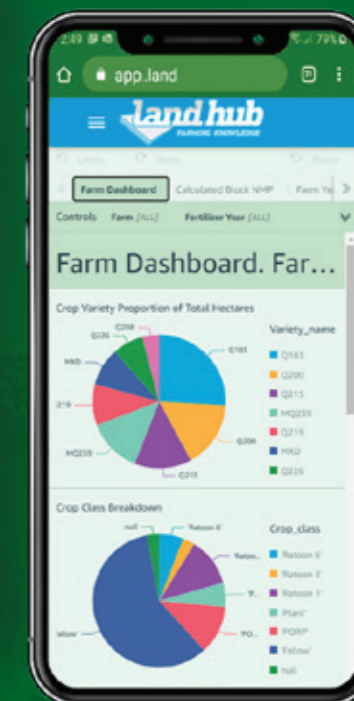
2:49 79%

app.land

land hub
FARMING KNOWLEDGE

Undo Redo Reset

Farm Dashboard | Calculated Block NMP | Farm Ye

Controls Farm [ALL] Fertiliser Year [ALL]

Farm Dashboard. Far...

Crop Variety Proportion of Total Hectares

Q208
Q226
MXD
219
MQ239
Q183
Q200
Q215

Variety_name
Q183
Q200
Q215
MQ239
Q219
MXD
Q226

Crop Class Breakdown

null
'Ratoon 6'
'Ratoo...
'F...
'FO...
'allow'

Crop_class
'Ratoon 6'
'Ratoon 3'
'Ratoon 1'
'Plant'
'PORP'
'Fallow'
null